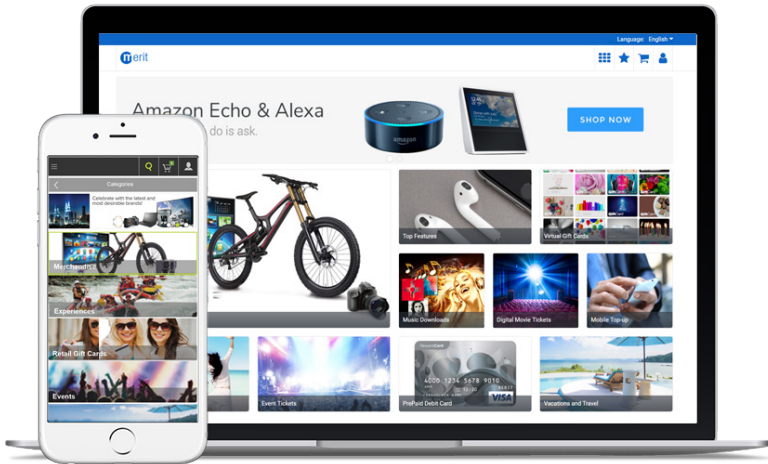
Language: English

merit

Amazon Echo & Alexa
do is ask.

amazon

SHOP NOW

Top Features

Virtual Gift Cards

Music Downloads

Digital Movie Tickets

Mobile Top-up

Event Tickets

PrePaid Debit Card

Vacations and Travel

4000 1234 5678 9010

VISA

Categories

Celebrate with the latest and most desirable brands!

Merchandise

Experiences

Retail Gift Cards

Events